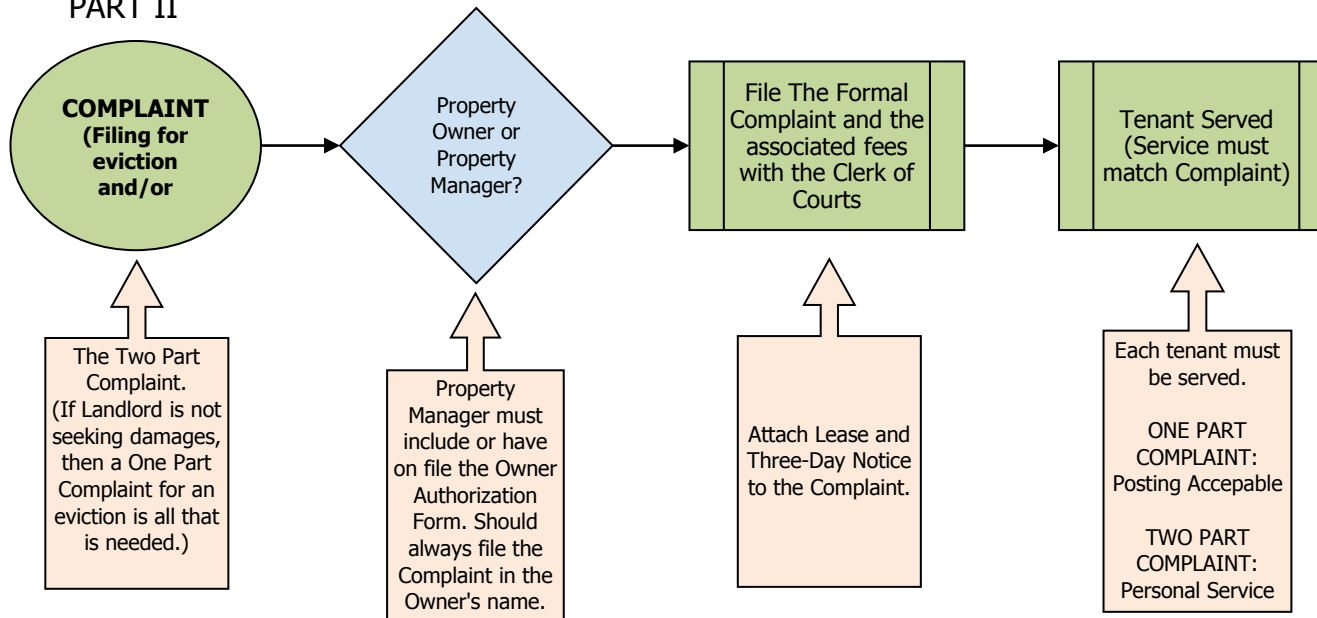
PART II

COMPLAINT (Filing for eviction and/or

Property Owner or Property Manager?

File The Formal Complaint and the associated fees with the Clerk of Courts

Tenant Served (Service must match Complaint)

The Two Part Complaint. (If Landlord is not seeking damages, then a One Part Complaint for an eviction is all that is needed.)

Property Manager must include or have on file the Owner Authorization Form. Should always file the Complaint in the Owner's name.

Attach Lease and Three-Day Notice to the Complaint.

Each tenant must be served.

ONE PART COMPLAINT: Posting Accepable

TWO PART COMPLAINT: Personal Service